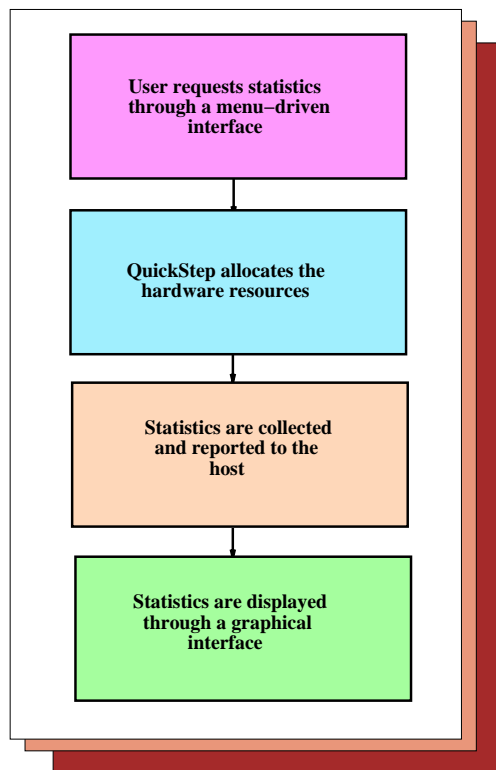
User requests statistics through a menu−driven interface

QuickStep allocates the hardware resources

Statistics are collected and reported to the host

Statistics are displayed through a graphical interface